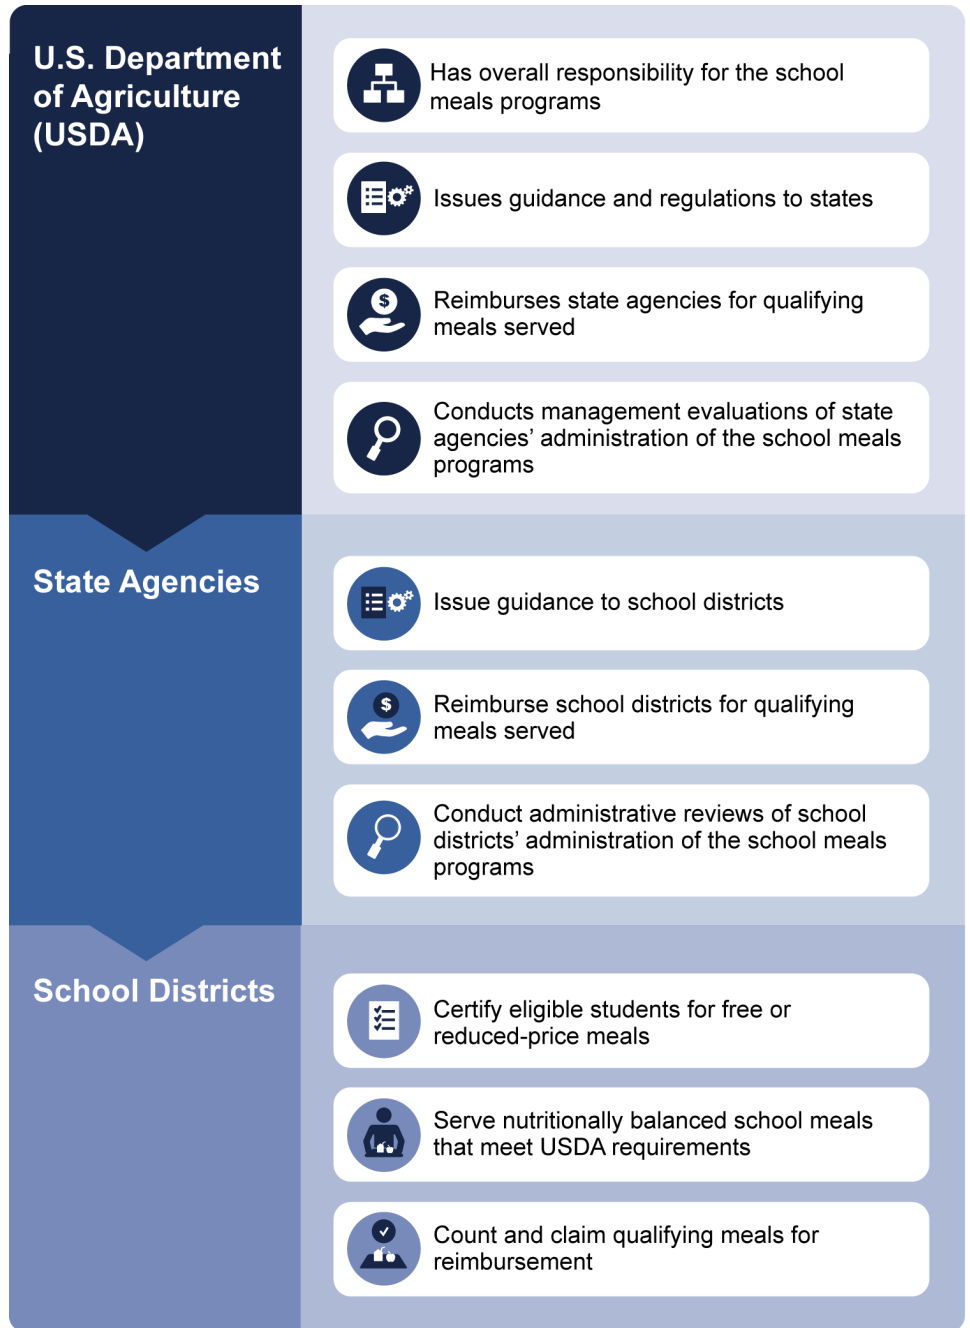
U.S. Department of Agriculture (USDA)

Has overall responsibility for the school meals programs

Issues guidance and regulations to states

Reimburses state agencies for qualifying meals served

Conducts management evaluations of state agencies' administration of the school meals programs

State Agencies

Issue guidance to school districts

Reimburse school districts for qualifying meals served

Conduct administrative reviews of school districts' administration of the school meals programs

School Districts

Certify eligible students for free or reduced-price meals

Serve nutritionally balanced school meals that meet USDA requirements

Count and claim qualifying meals for reimbursement